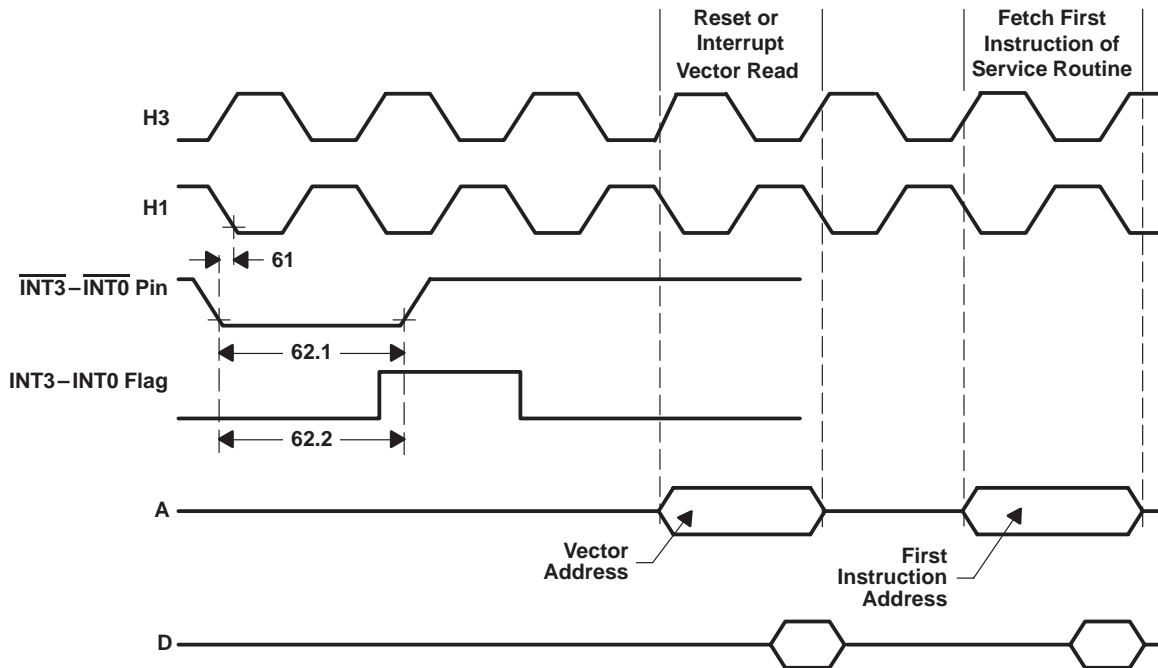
Reset or Interrupt Vector Read

Fetch First Instruction of Service Routine

H3

H1

61

$\overline{INT3}-\overline{INT0}$ Pin

62.1

INT3 – INT0 Flag

62.2

A

Vector Address

First Instruction Address

D